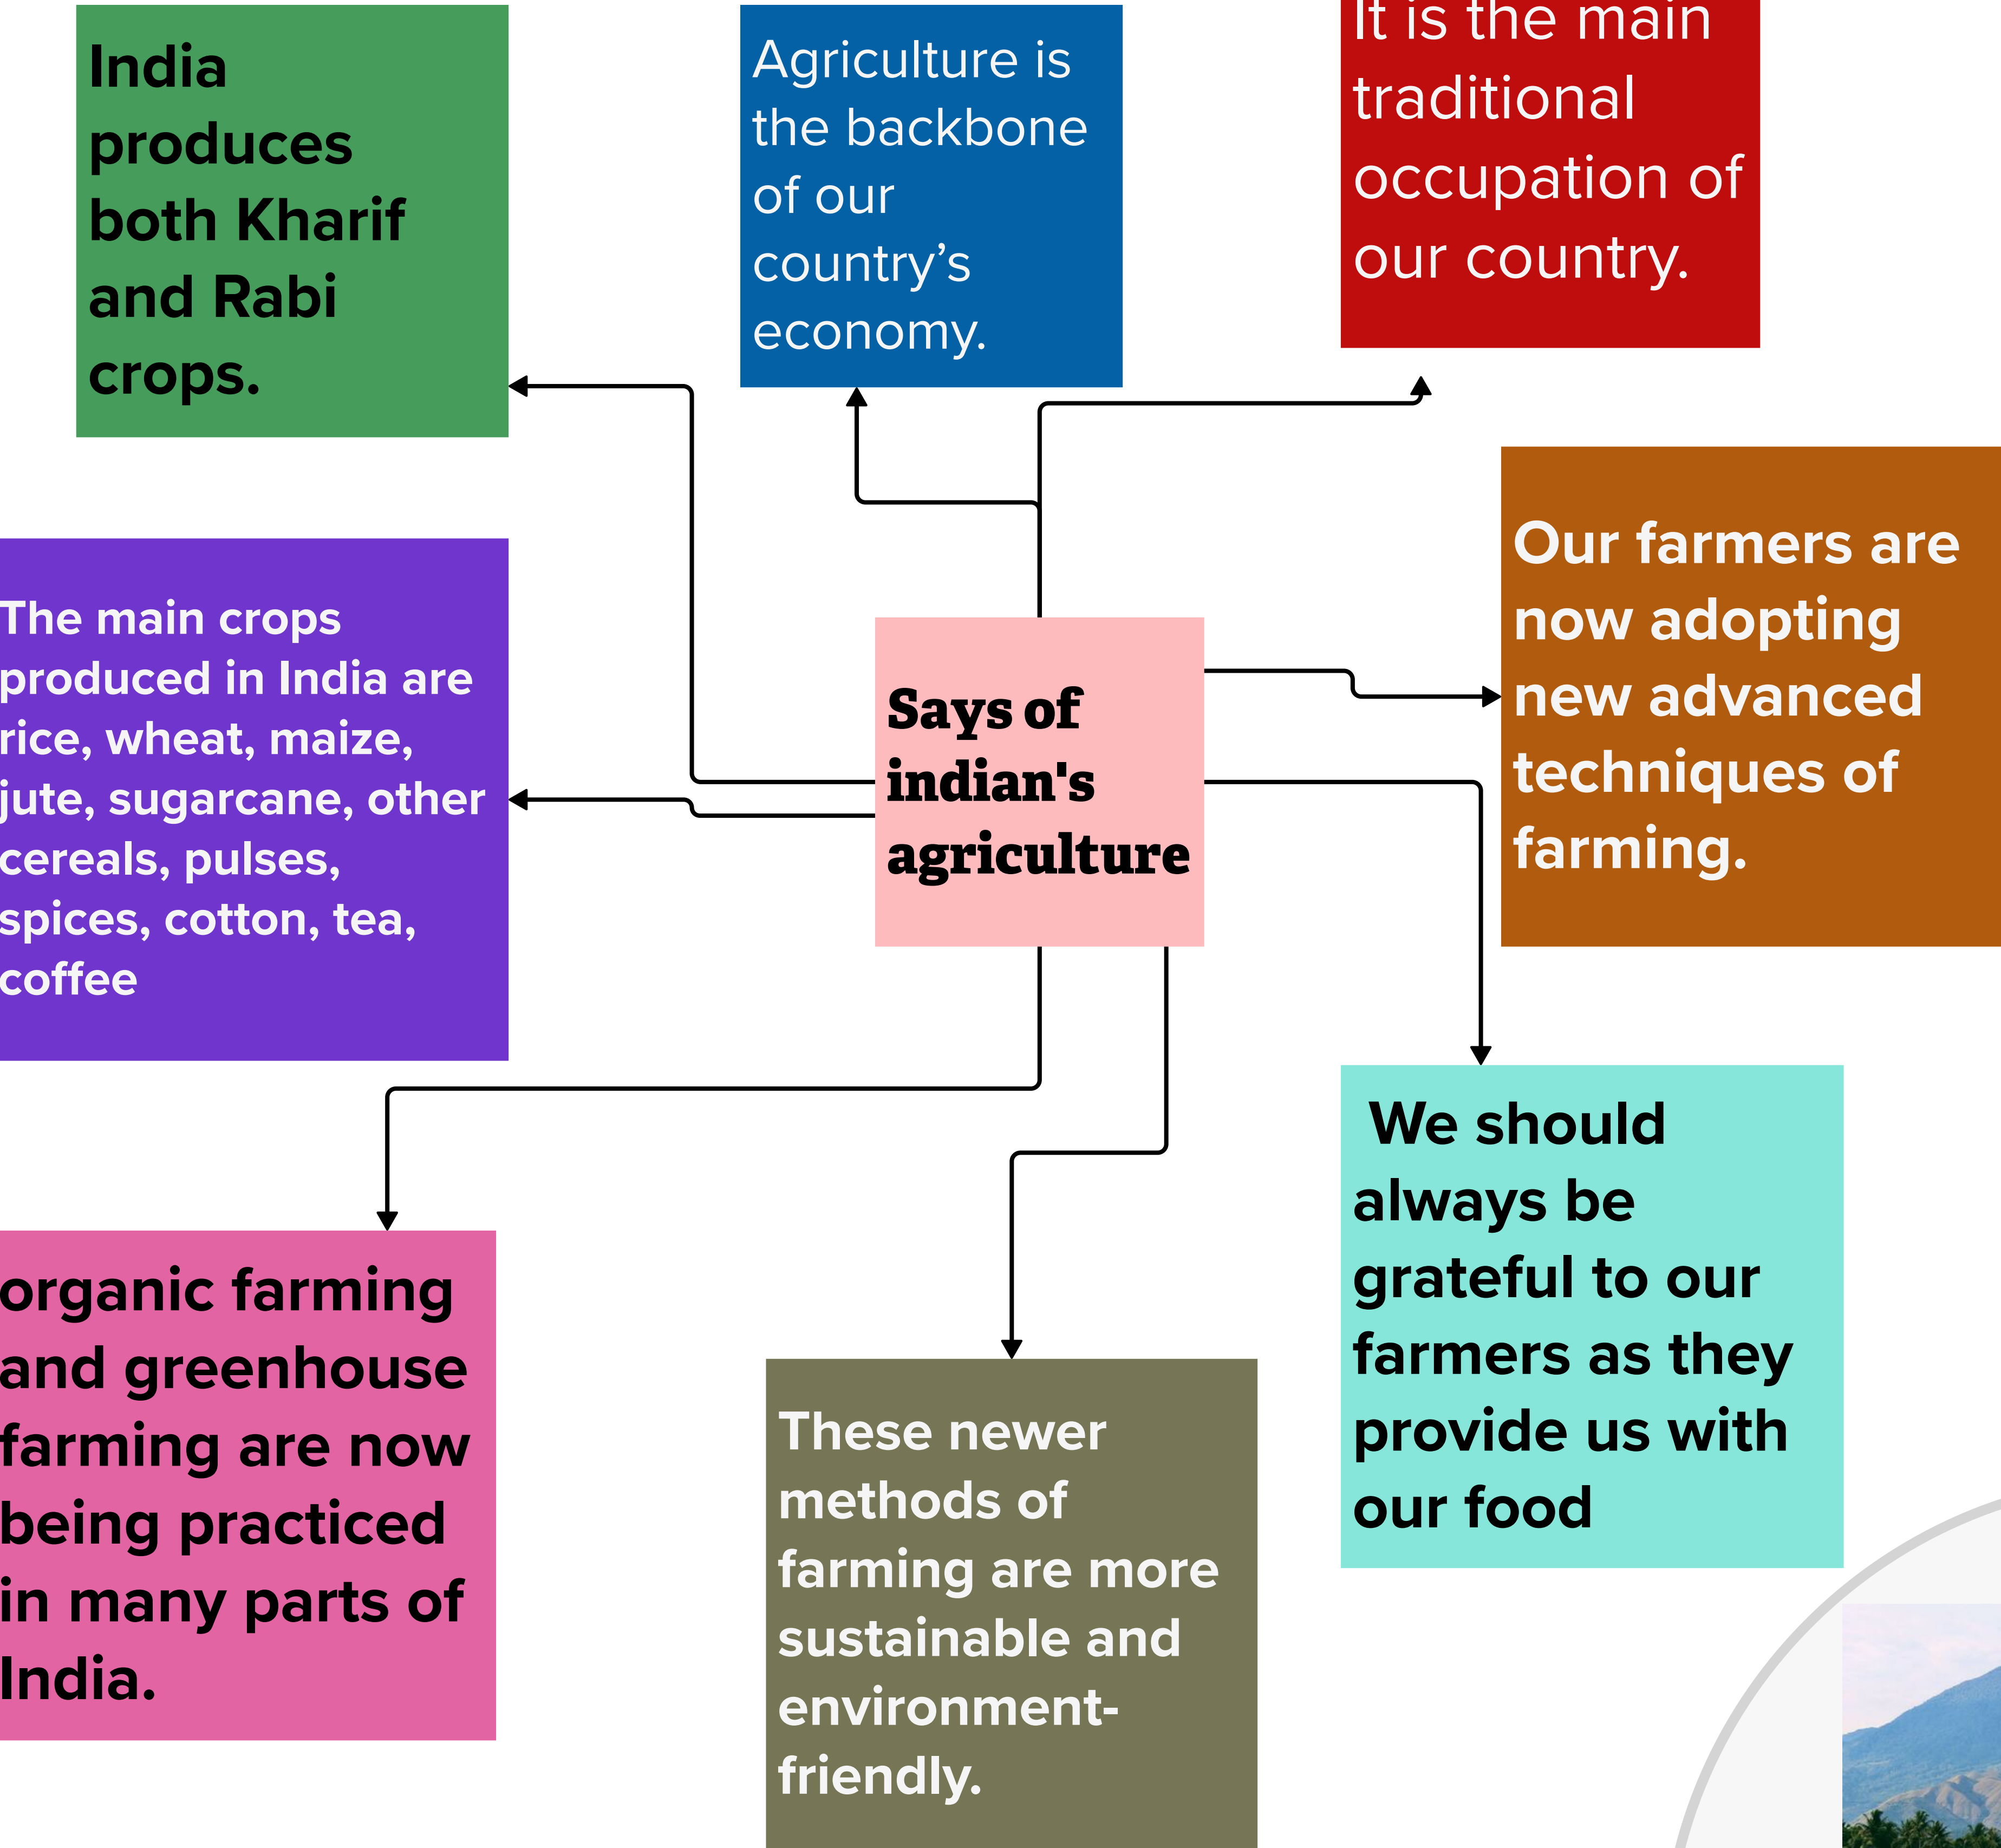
India produces both Kharif and Rabi crops.

Agriculture is the backbone of our country's economy.

It is the main traditional occupation of our country.

The main crops produced in India are rice, wheat, maize, jute, sugarcane, other cereals, pulses, spices, cotton, tea, coffee

Says of indian's agriculture

Our farmers are now adopting new advanced techniques of farming.

We should always be grateful to our farmers as they provide us with our food

organic farming and greenhouse farming are now being practiced in many parts of India.

These newer methods of farming are more sustainable and environment-friendly.